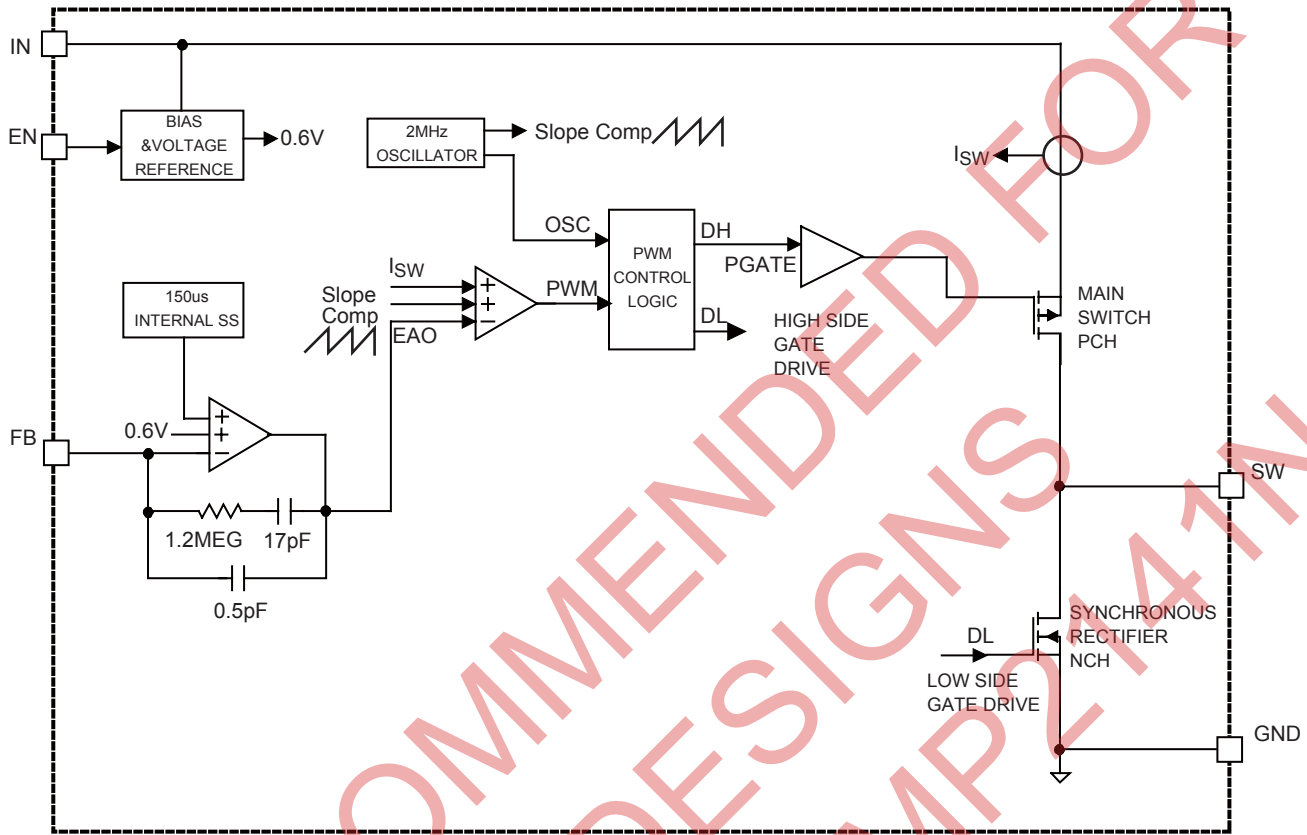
IN

EN

BIAS &VOLTAGE REFERENCE

0.6V

2MHz OSCILLATOR

Slope Comp

$I_{SW}$

OSC

PWM CONTROL LOGIC

DH

PGATE

MAIN SWITCH PCH

150us INTERNAL SS

$I_{SW}$

Slope Comp

EAO

PWM

DL

HIGH SIDE GATE DRIVE

FB

0.6V

1.2MEG

17pF

0.5pF

SW

SYNCHRONOUS RECTIFIER NCH

DL

LOW SIDE GATE DRIVE

GND

OMMENDED FOR
DESIGNS
MP2141N